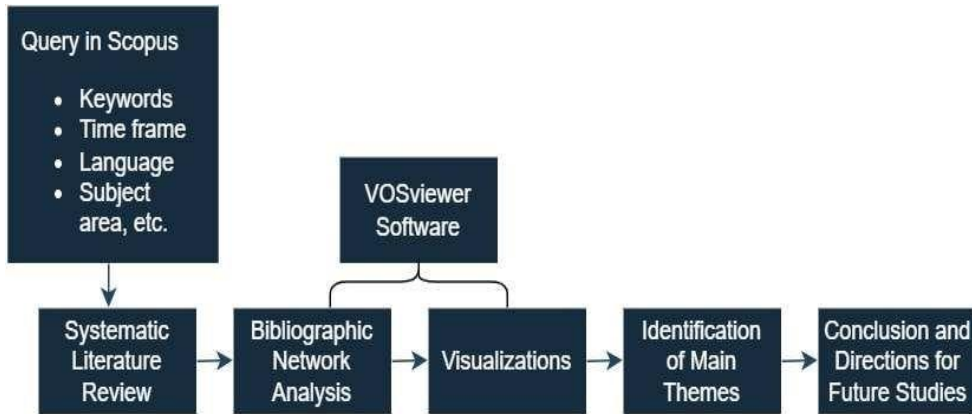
Query in Scopus

- Keywords
- Time frame
- Language
- Subject area, etc.

VOSviewer Software

Systematic Literature Review

Bibliographic Network Analysis

Visualizations

Identification of Main Themes

Conclusion and Directions for Future Studies